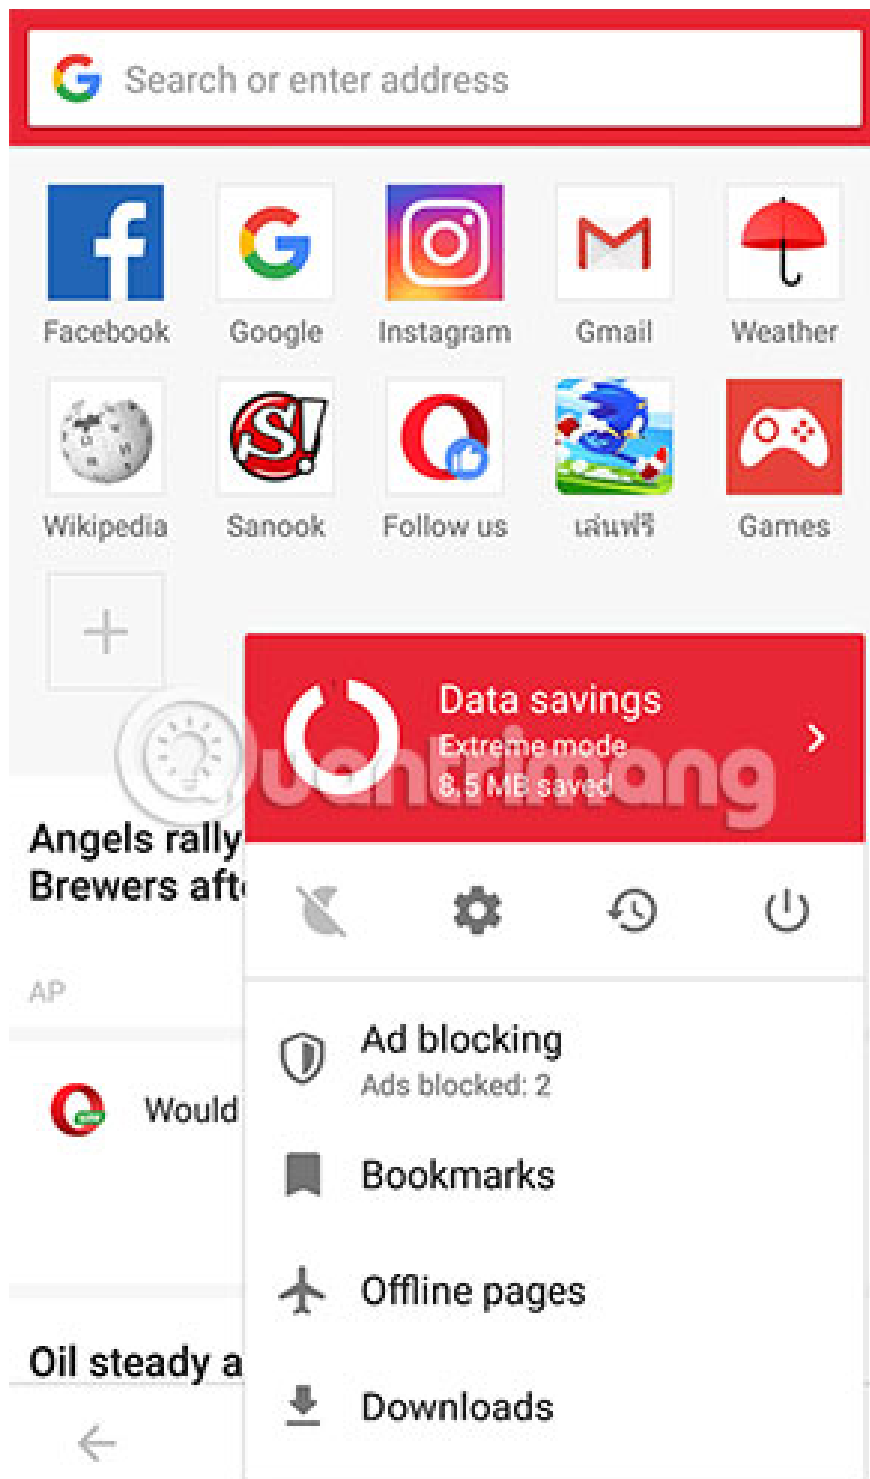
Search or enter address

Facebook
Google
Instagram
Gmail
Weather

Wikipedia
Sanook
Follow us
เล่นฟรี
Games

Data savings
Extreme mode
8.5 MB saved

Angels rally
Brewers aft

AP

Would

Ad blocking
Ads blocked: 2

Bookmarks

Offline pages

Oil steady a

Downloads

Quantrimang